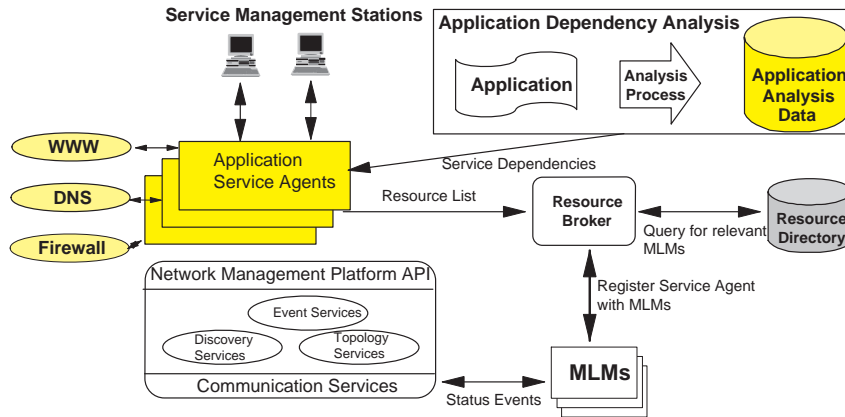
Service Management Stations

Application Dependency Analysis

Application

Analysis Process

Application Analysis Data

WWW

DNS

Firewall

Application Service Agents

Service Dependencies

Resource List

Resource Broker

Resource Directory

Query for relevant MLMs

Register Service Agent with MLMs

Network Management Platform API

Event Services

Discovery Services

Topology Services

Communication Services

MLMs

Status Events